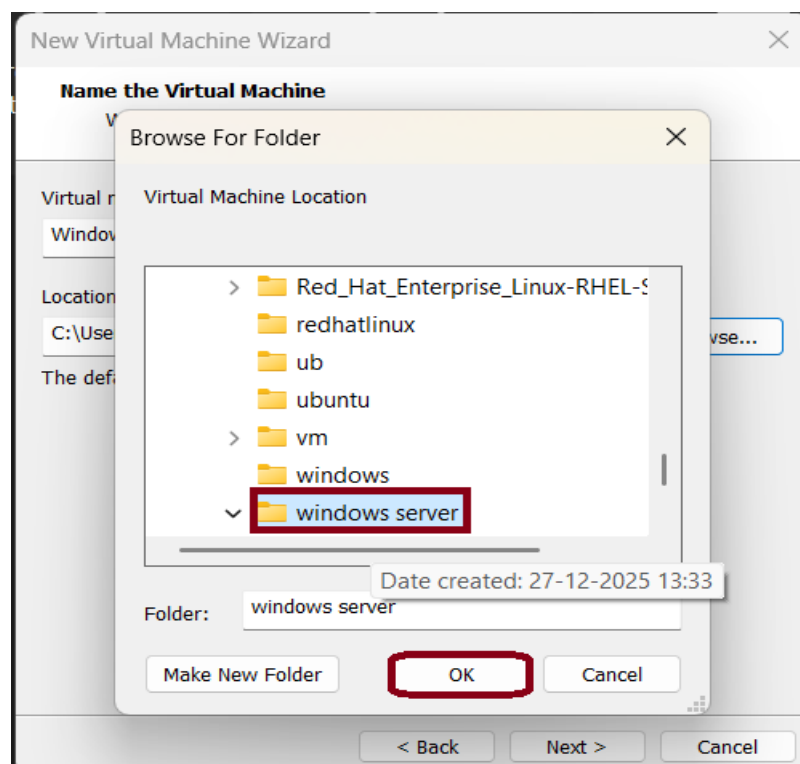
New Virtual Machine Wizard

Name the Virtual Machine

V

Virtual r

Windov

Location

C:\Use

The defa

wse...

Browse For Folder

Virtual Machine Location

Red_Hat_Enterprise_Linux-RHEL-S

redhatlinux

ub

ubuntu

vm

windows

windows server

Date created: 27-12-2025 13:33

Folder: windows server

Make New Folder

OK

Cancel

< Back

Next >

Cancel